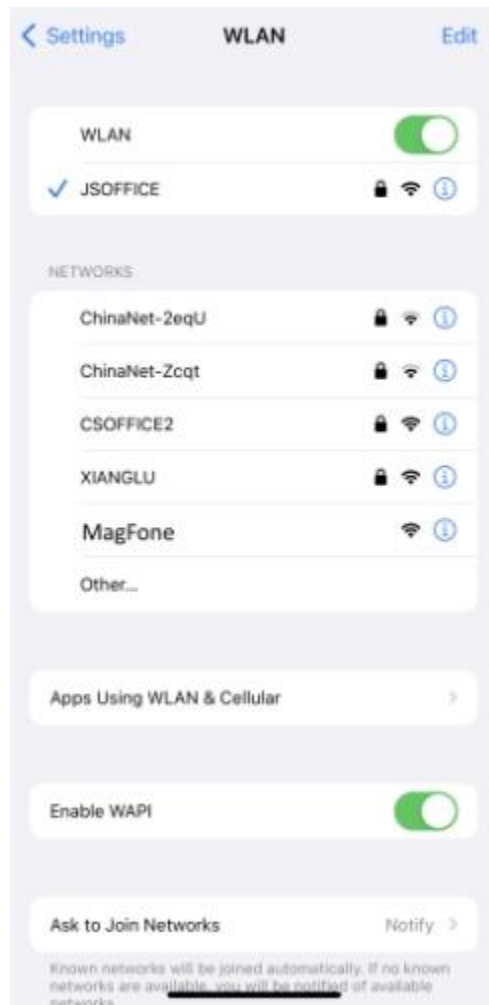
< Settings WLAN Edit

WLAN

✓ JSOFFICE

NETWORKS

ChinaNet-2eqU

ChinaNet-Zcqt

CSOFFICE2

XIANGLU

MagFone

Other...

Apps Using WLAN & Cellular

Enable WAPI

Ask to Join Networks Notify

Known networks will be joined automatically. If no known networks are available, you will be notified of available networks.